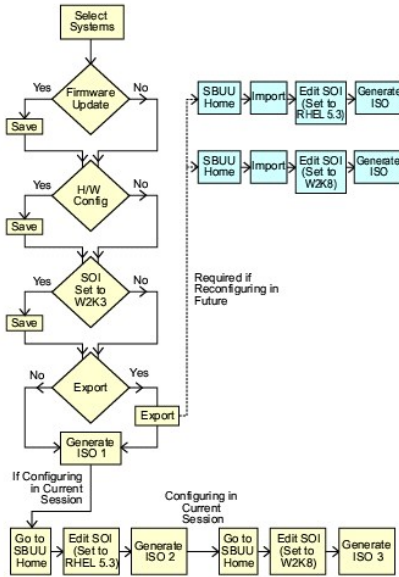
Select Systems

Yes
Firmware Update
No
Save

Yes
H/W Config
No
Save

Yes
SOI Set to W2K3
No
Save

No
Export
Yes
Export

Generate ISO 1

SBUU Home
Import
Edit SOI (Set to RHEL 5.3)
Generate ISO

SBUU Home
Import
Edit SOI (Set to W2K8)
Generate ISO

Required if Reconfiguring in Future

If Configuring in Current Session

Configuring in Current Session

Go to SBUU Home
Edit SOI (Set to RHEL 5.3)
Generate ISO 2
Go to SBUU Home
Edit SOI (Set to W2K8)
Generate ISO 3